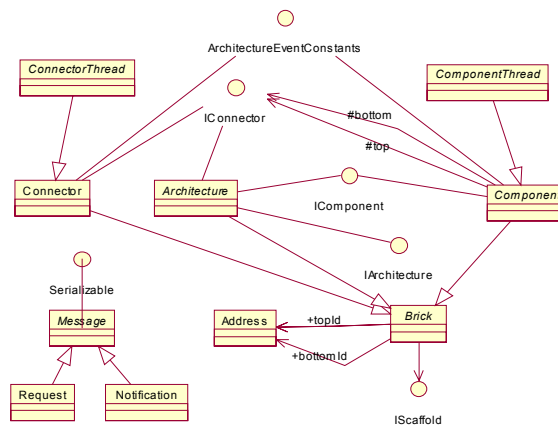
ArchitectureEventConstants

ConnectorThread

ComponentThread

IConnector

#bottom

#top

Connector

Architecture

Componen

IComponent

IArchitecture

Serializable

Message

Address

+topId

Brick

+bottomId

Request

Notification

IScaffold